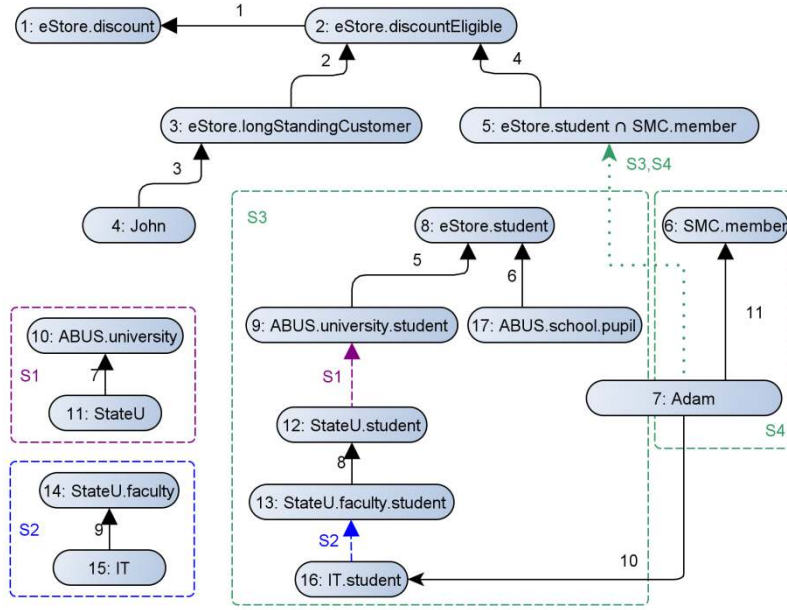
1: eStore.discount

1

2: eStore.discountEligible

2

4

3: eStore.longStandingCustomer

5: eStore.student ∩ SMC.member

3

S3,S4

4: John

S3

8: eStore.student

6: SMC.member

5

6

10: ABUS.university

9: ABUS.university.student

17: ABUS.school.pupil

11

7

S1

S1

11: StateU

7: Adam

12: StateU.student

S4

8

14: StateU.faculty

13: StateU.faculty.student

9

S2

S2

10

15: IT

16: IT.student